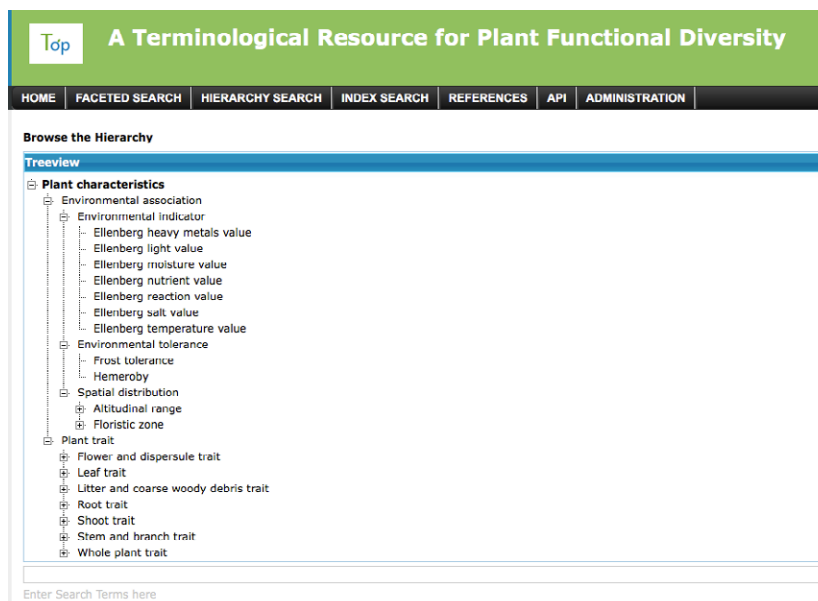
Tøp A Terminological Resource for Plant Functional Diversity

HOME | FACETED SEARCH | HIERARCHY SEARCH | INDEX SEARCH | REFERENCES | API | ADMINISTRATION

Browse the Hierarchy

Treeview

Plant characteristics
Environmental association
Environmental indicator
Ellenberg heavy metals value
Ellenberg light value
Ellenberg moisture value
Ellenberg nutrient value
Ellenberg reaction value
Ellenberg salt value
Ellenberg temperature value
Environmental tolerance
Frost tolerance
Hemeroby
Spatial distribution
Altitudinal range
Floristic zone
Plant trait
Flower and dispersule trait
Leaf trait
Litter and coarse woody debris trait
Root trait
Shoot trait
Stem and branch trait
Whole plant trait

Enter Search Terms here